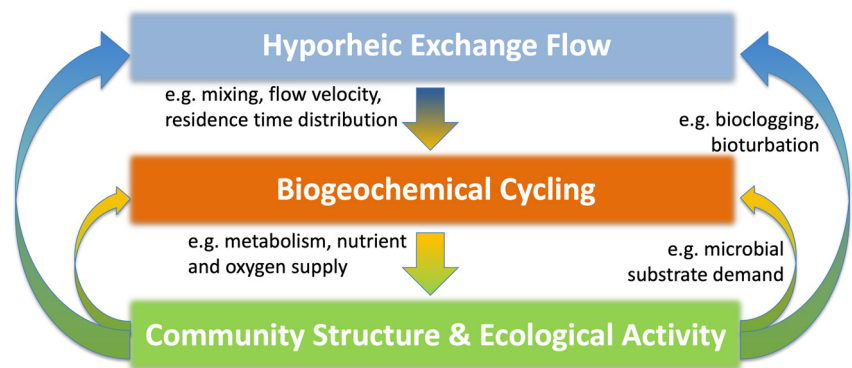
Hyporheic Exchange Flow

e.g. mixing, flow velocity, residence time distribution

e.g. bioclogging, bioturbation

Biogeochemical Cycling

e.g. metabolism, nutrient and oxygen supply

e.g. microbial substrate demand

Community Structure & Ecological Activity